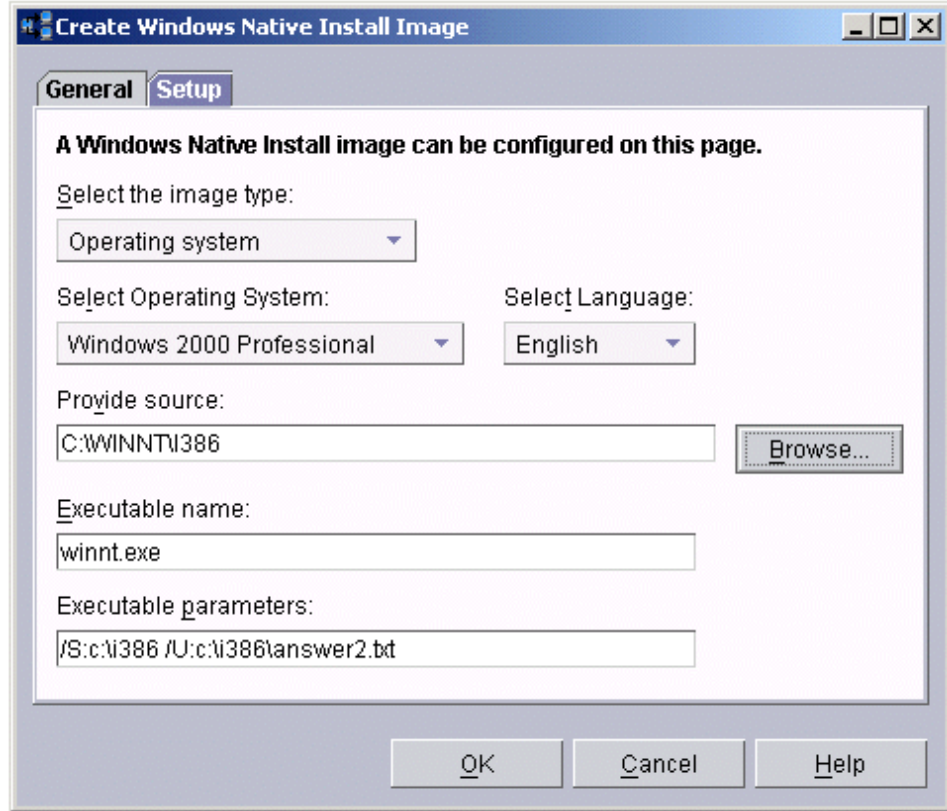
Create Windows Native Install Image

General Setup

A Windows Native Install image can be configured on this page.

Select the image type:

Operating system

Select Operating System:

Windows 2000 Professional

Select Language:

English

Provide source:

C:\WINNT\I386

Browse...

Executable name:

winnt.exe

Executable parameters:

/S:c:\i386 /U:c:\i386\answer2.txt

OK

Cancel

Help